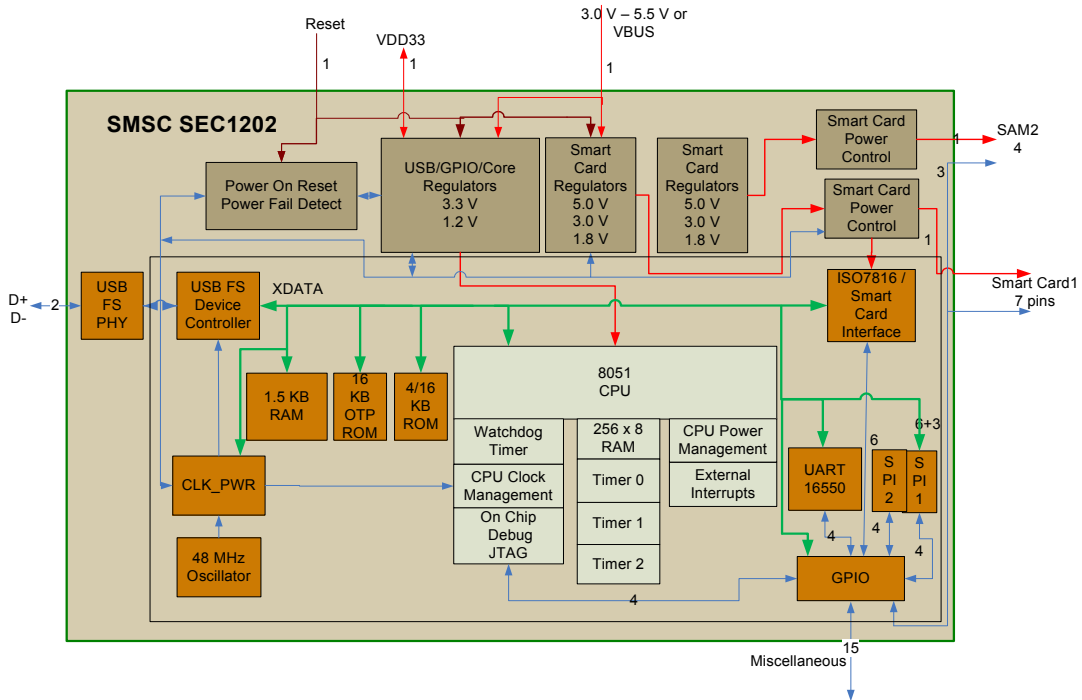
Reset
1
VDD33
1
3.0 V – 5.5 V or VBUS
1
SMSC SEC1202
Power On Reset
Power Fail Detect
USB/GPIO/Core Regulators
3.3 V
1.2 V
Smart Card Regulators
5.0 V
3.0 V
1.8 V
Smart Card Regulators
5.0 V
3.0 V
1.8 V
Smart Card Power Control
1
SAM2
4
3
Smart Card Power Control
1
Smart Card1
7 pins
D+
D-
2
USB FS PHY
USB FS Device Controller
XDATA
ISO7816 / Smart Card Interface
1.5 KB RAM
16 KB OTP ROM
4/16 KB ROM
8051
CPU
Watchdog Timer
256 x 8 RAM
CPU Power Management
CPU Clock Management
Timer 0
External Interrupts
On Chip Debug JTAG
Timer 1
Timer 2
6
6+3
UART 16550
S PI 2
S PI 1
CLK_PWR
48 MHz Oscillator
4
4
4
4
GPIO
15
Miscellaneous